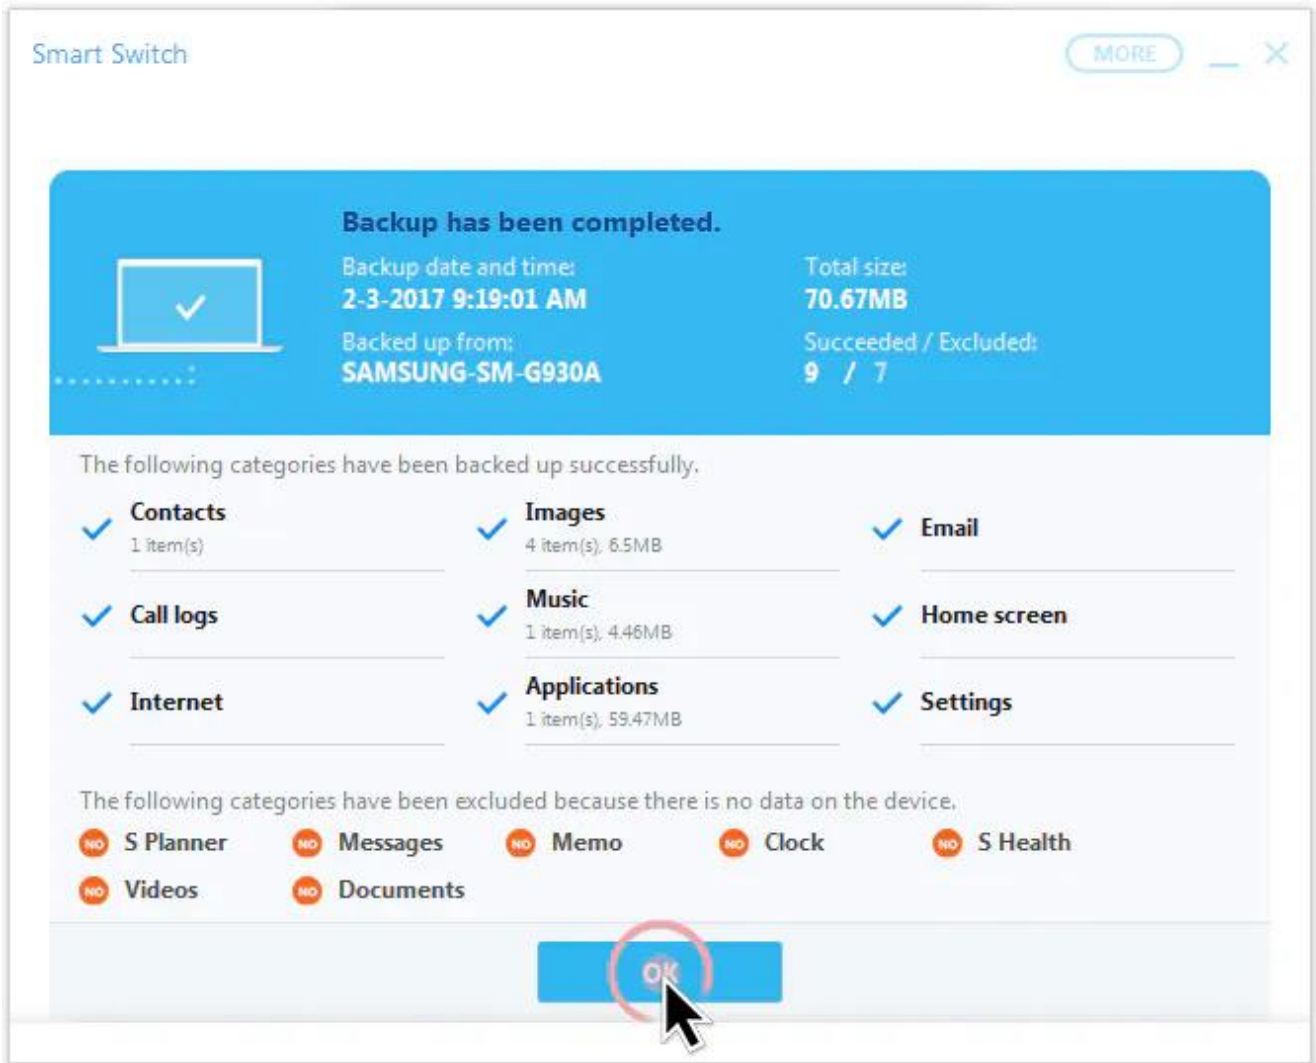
Smart Switch

MORE

Backup has been completed.

Backup date and time:
2-3-2017 9:19:01 AM

Backed up from:
SAMSUNG-SM-G930A

Total size:
70.67MB

Succeeded / Excluded:
9 / 7

The following categories have been backed up successfully.

Contacts
1 item(s)

Images
4 item(s), 6.5MB

Email

Call logs

Music
1 item(s), 4.46MB

Home screen

Internet

Applications
1 item(s), 59.47MB

Settings

The following categories have been excluded because there is no data on the device.

NO S Planner
NO Messages
NO Memo
NO Clock
NO S Health
NO Videos
NO Documents

OK